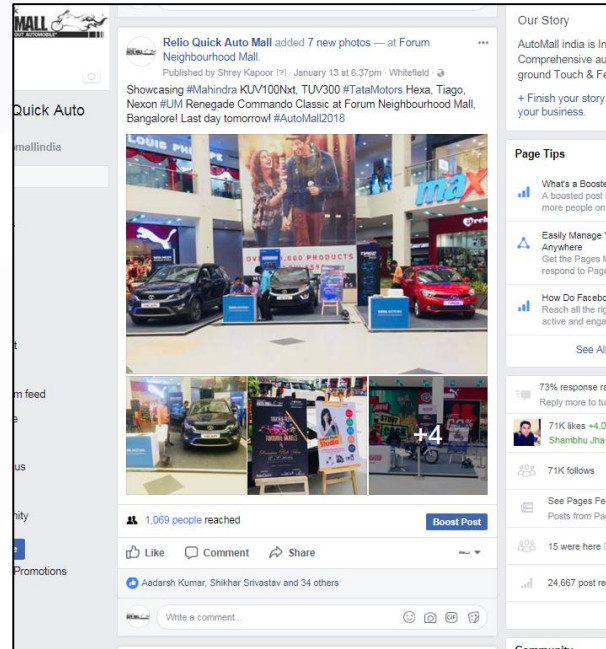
MALL
Quick Auto
mallindia
t
m feed
e
us
nity
e
Promotions

Relio Quick Auto Mall added 7 new photos — at Forum Neighbourhood Mall.
Published by Shrey Kapoor [?] · January 13 at 6:37pm · Whitefield ·
Showcasing #Mahindra KUV100Nxt, TUV300 #TataMotors Hexa, Tiago, Nexon #UM Renegade Commando Classic at Forum Neighbourhood Mall, Bangalore! Last day tomorrow! #AutoMall2018

LOUIS PHILIPPE
max
PUMA
OVER 1,000 PRODUCTS
+4

1,069 people reached
Boost Post
Like Comment Share
Aadarsh Kumar, Shikhar Srivastav and 34 others
Write a comment...

Our Story
AutoMall india is In
Comprehensive au
ground Touch & Fe
+ Finish your story
your business.

Page Tips
What's a Booste
A boosted post
more people on
Easily Manage Y
Anywhere
Get the Pages M
respond to Page
How Do Facebo
Reach all the rig
active and enga
See All

73% response ra
Reply more to tu
71K likes +4,0
Shambhu Jha
71K follows
See Pages Fe
Posts from Pa
15 were here
24,667 post re